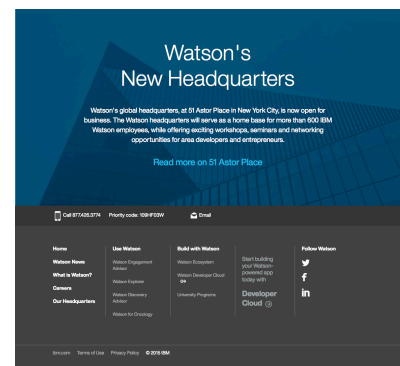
Watson's
New Headquarters

Watson's global headquarters, at 51 Astor Place in New York City, is now open for business. The Watson headquarters will serve as a home base for more than 600 IBM Watson employees, while offering exciting workshops, seminars and networking opportunities for area developers and entrepreneurs.

Read more on 51 Astor Place

Call 877.426.3774 Priority code: 109HF03W Email

Home
Watson News
What is Watson?
Careers
Our Headquarters

Use Watson
Watson Engagement Advisor
Watson Explorer
Watson Discovery Advisor
Watson for Oncology

Build with Watson
Watson Ecosystem
Watson Developer Cloud
University Programs

Start building your Watson-powered app today with
Developer Cloud

Follow Watson

ibm.com Terms of Use Privacy Policy © 2015 IBM